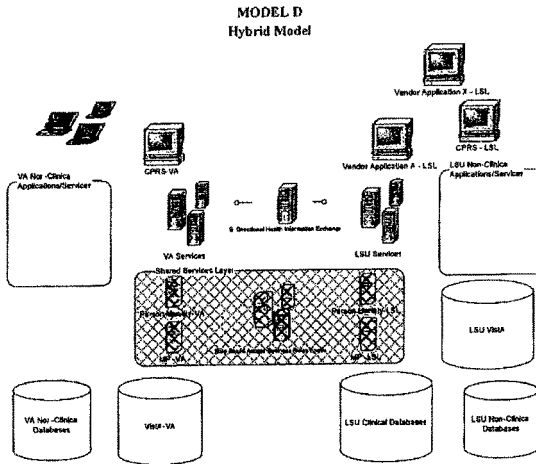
MODEL D
Hybrid Model

Vendor Application X - LSL

CPRS - LSL

CPRS-VA

Vendor Application A - LSL

VA Non-Clinical Applications/Services

LSU Non-Clinical Applications/Services

Bi-Directional Health Information Exchange

VA Services

LSU Services

Shared Services Layer

Person Identity - VA

Person Identity - LSL

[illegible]

HIP - VA

HIP - LSL

LSU VistA

VA Non-Clinical Databases

VistA - VA

LSU Clinical Databases

LSU Non-Clinical Databases